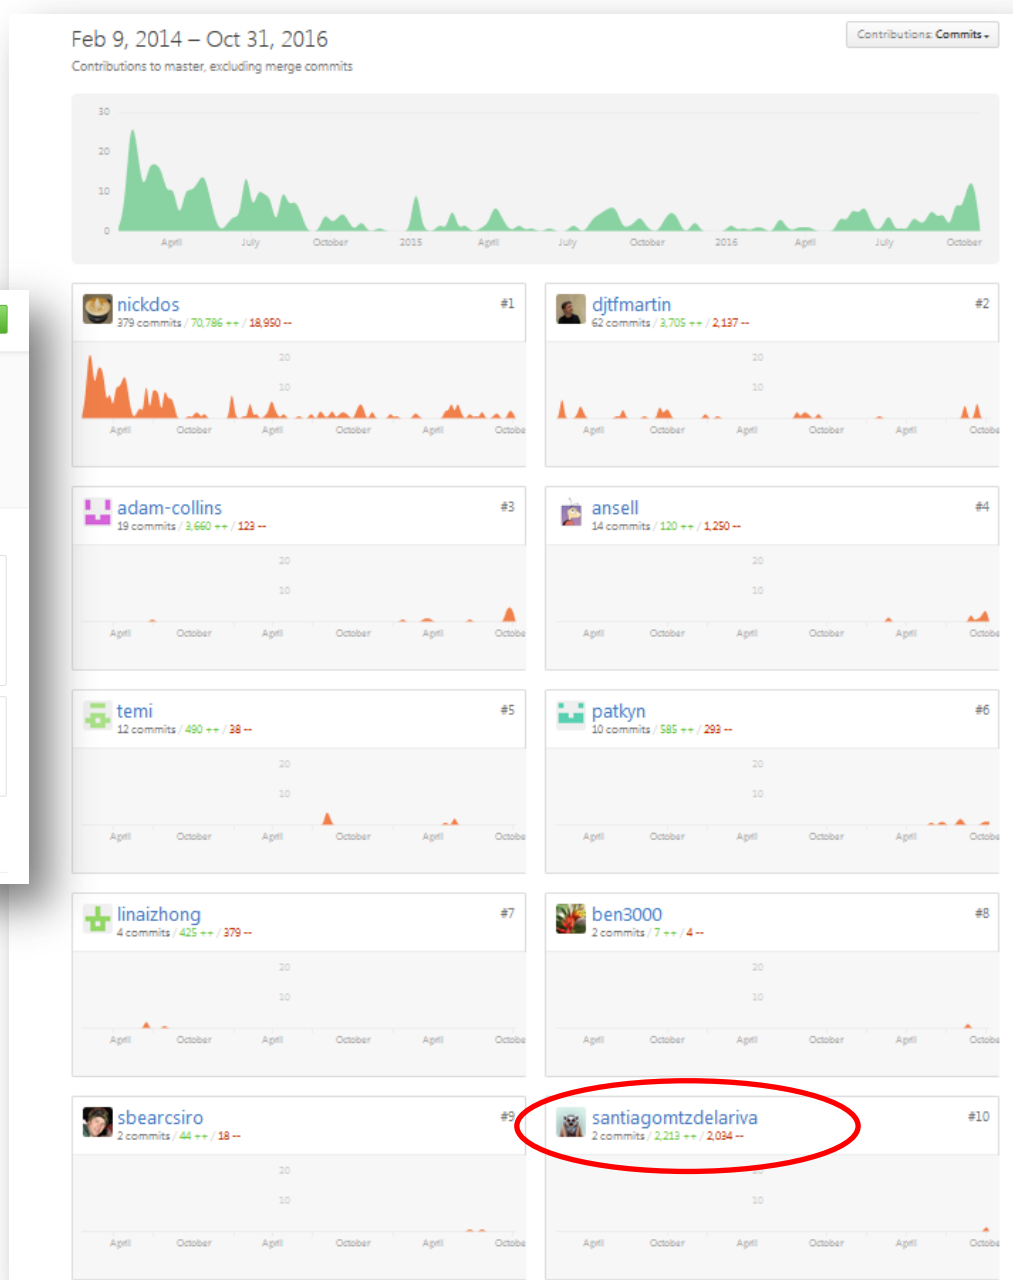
Feb 9, 2014 – Oct 31, 2016
Contributions to master, excluding merge commits

Contributions: Commits

30
20
10
0
April July October 2015 April July October 2016 April July October

nickdos #1
379 commits / 70,786 ++ / 18,950 --
20
10
April October April October April Octobe

djtfmartin #2
62 commits / 3,705 ++ / 2,137 --
20
10
April October April October April Octobe

adam-collins #3
19 commits / 3,660 ++ / 123 --
20
10
April October April October April Octobe

ansell #4
14 commits / 120 ++ / 1,250 --
20
10
April October April October April Octobe

temi #5
12 commits / 490 ++ / 38 --
20
10
April October April October April Octobe

patkyn #6
10 commits / 585 ++ / 293 --
20
10
April October April October April Octobe

linaizhong #7
4 commits / 425 ++ / 379 --
20
10
April October April October April Octobe

ben3000 #8
2 commits / 7 ++ / 4 --
20
10
April October April October April Octobe

sbearcsiro #9
2 commits / 44 ++ / 18 --
20
10
April October April October April Octobe

santiagomtzdelariva #10
2 commits / 2,213 ++ / 2,034 --
10
April October April October April Octobe